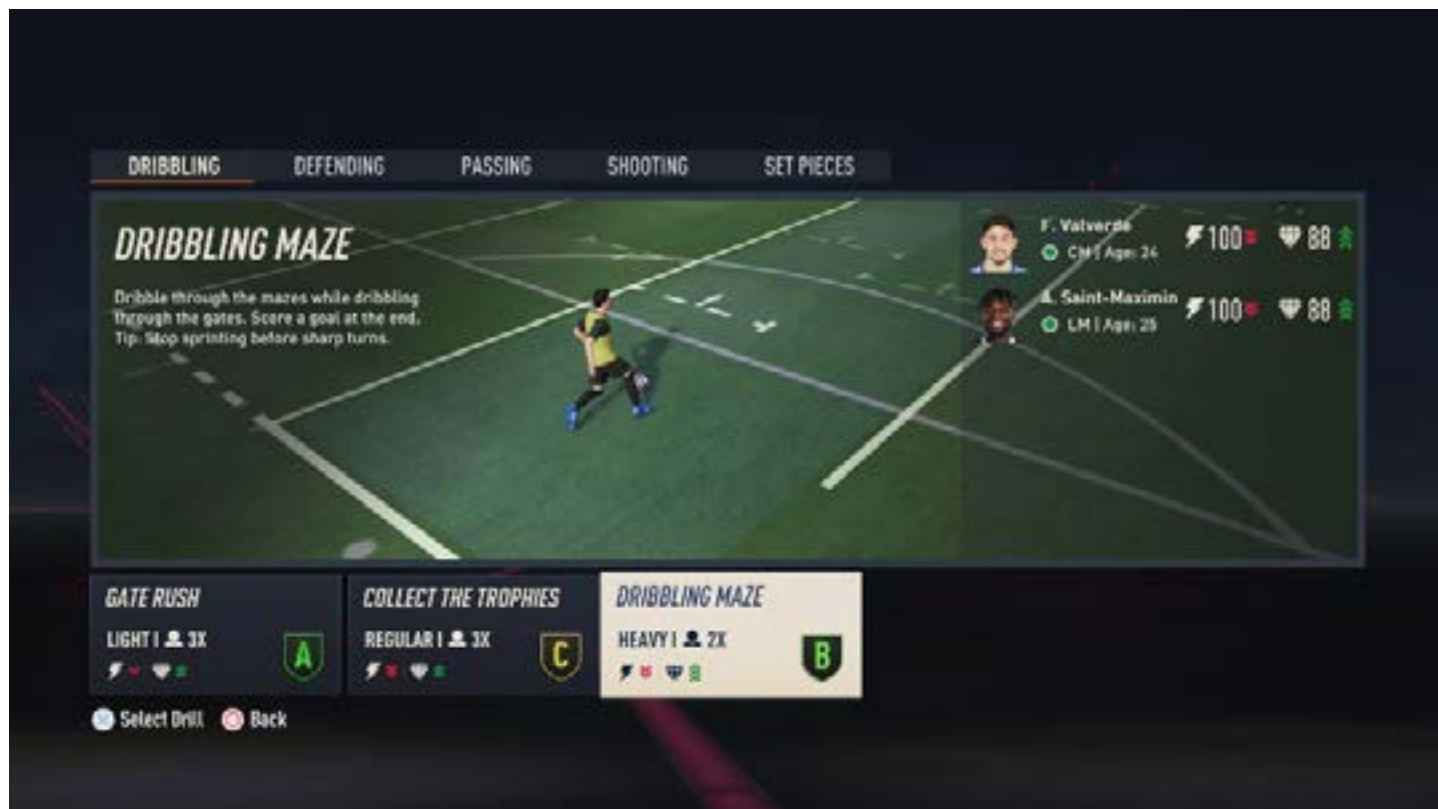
DRIBBLING DEFENDING PASSING SHOOTING SET PIECES

DRIBBLING MAZE

Dribble through the mazes while dribbling through the gates. Score a goal at the end. Tip: Stop sprinting before sharp turns.

F. Valverde
CM | Age: 24
100
88

A. Saint-Maximin
LM | Age: 25
100
88

GATE RUSH
LIGHT | 3X
A

COLLECT THE TROPHIES
REGULAR | 3X
C

DRIBBLING MAZE
HEAVY | 2X
B

Select Drill Back